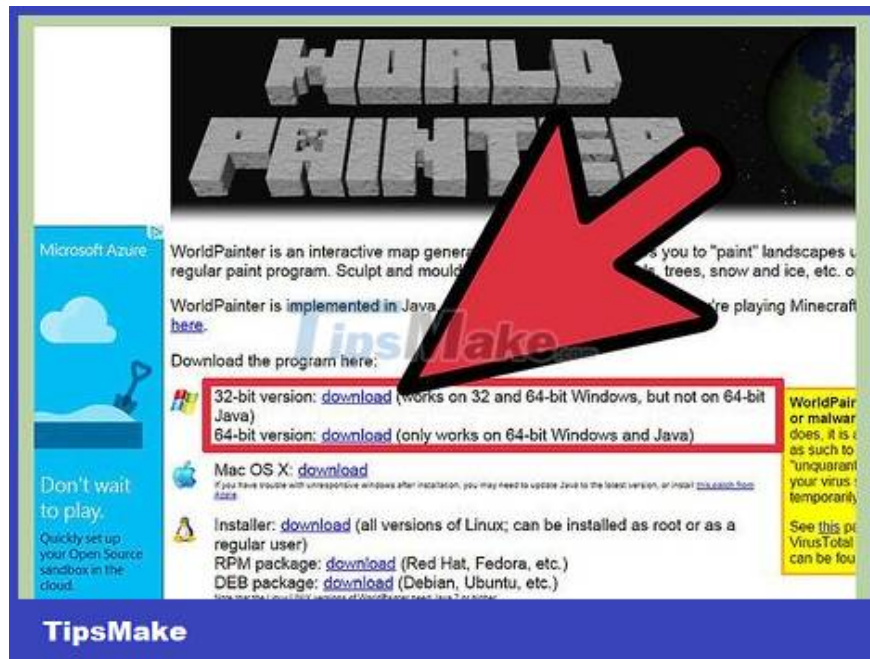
WORLD PAINTER

Microsoft Azure

Don't wait to play.

Quickly set up your Open Source sandbox in the cloud.

WorldPainter is an interactive map genera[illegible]s you to "paint" landscapes u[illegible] regular paint program. Sculpt and mould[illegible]s, trees, snow and ice, etc. o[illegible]

WorldPainter is implemented in Java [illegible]re playing Minecraft here.

Download the program here:

32-bit version: download (works on 32 and 64-bit Windows, but not on 64-bit Java)
64-bit version: download (only works on 64-bit Windows and Java)

Mac OS X: download
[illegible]

Installer: download (all versions of Linux; can be installed as root or as a regular user)
RPM package: download (Red Hat, Fedora, etc.)
DEB package: download (Debian, Ubuntu, etc.)
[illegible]

WorldPai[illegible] or malwar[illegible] does, it is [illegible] as such to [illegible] "unquarant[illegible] your virus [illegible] temporarily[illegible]

See this pa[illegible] VirusTotal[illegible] can be fou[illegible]

TipsMake

TipsMake.com

TipsMake